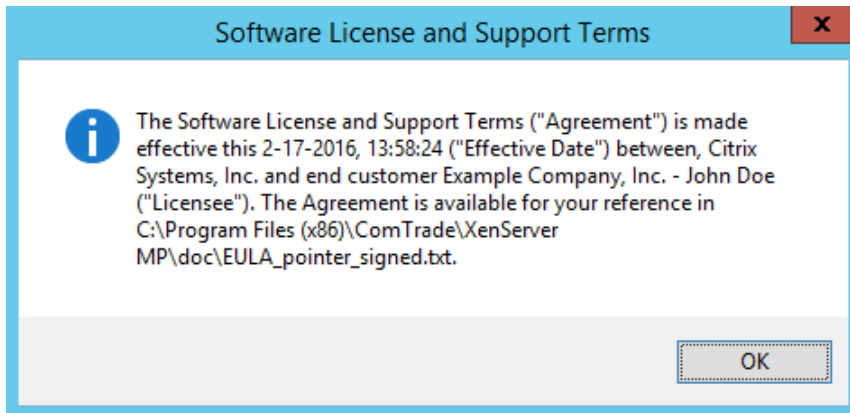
Software License and Support Terms

The Software License and Support Terms ("Agreement") is made effective this 2-17-2016, 13:58:24 ("Effective Date") between, Citrix Systems, Inc. and end customer Example Company, Inc. - John Doe ("Licensee"). The Agreement is available for your reference in C:\Program Files (x86)\ComTrade\XenServer MP\doc\EULA_pointer_signed.txt.

OK